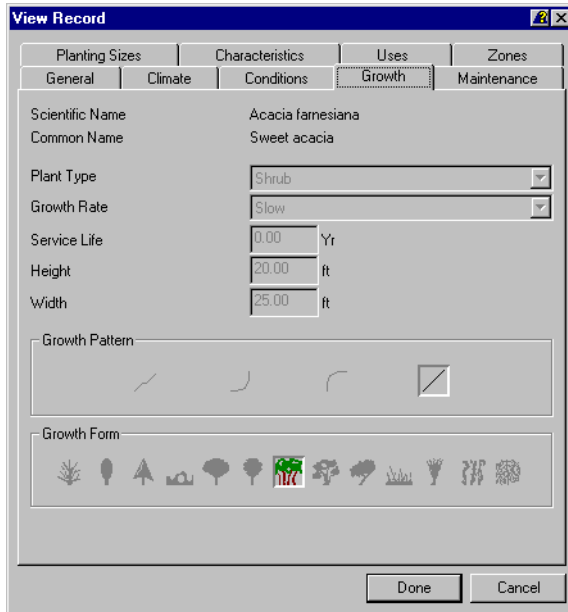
View Record

Planting Sizes | Characteristics | Uses | Zones
General | Climate | Conditions | Growth | Maintenance

Scientific Name Acacia farnesiana
Common Name Sweet acacia

Plant Type Shrub
Growth Rate Slow
Service Life 0.00 Yr
Height 20.00 ft
Width 25.00 ft

Growth Pattern

Growth Form

Done Cancel